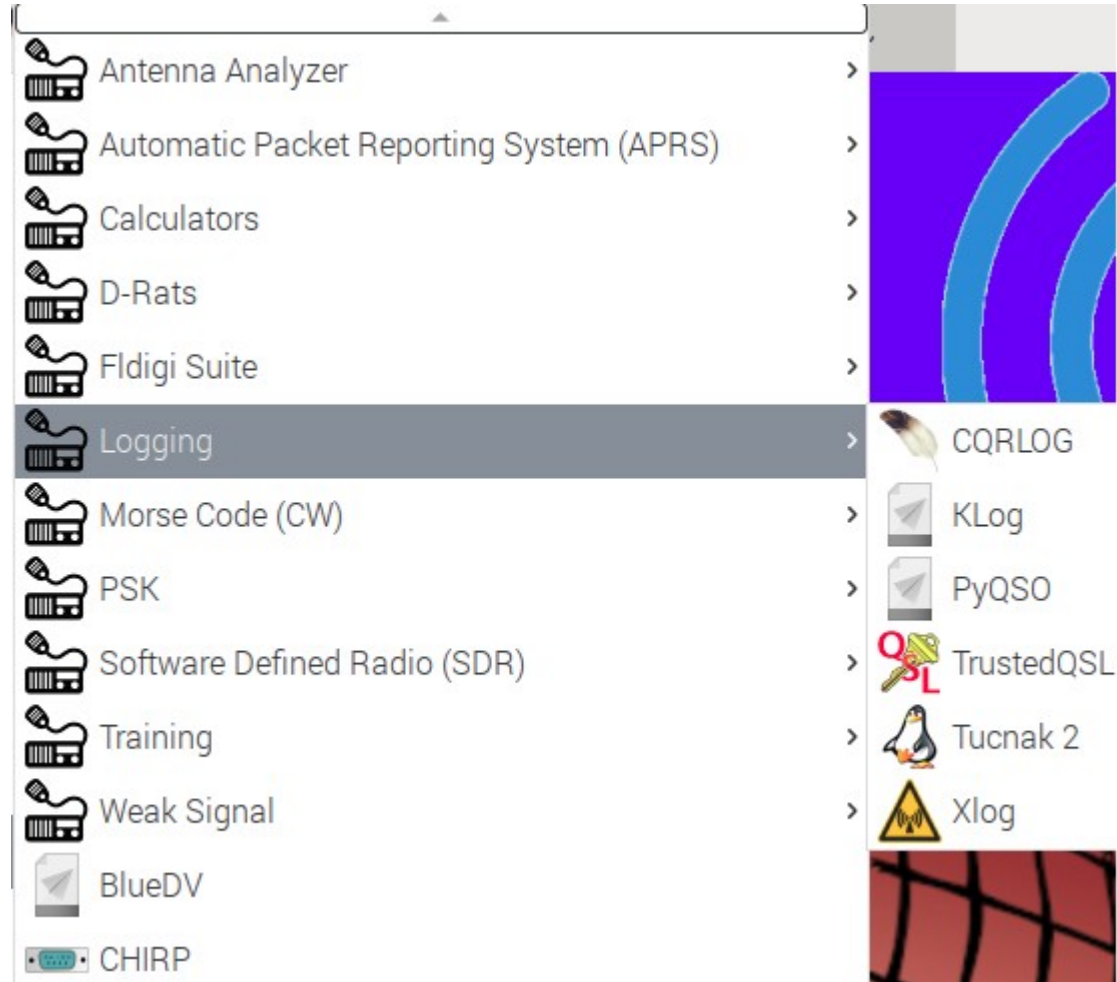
Antenna Analyzer
Automatic Packet Reporting System (APRS)
Calculators
D-Rats
Fldigi Suite
Logging
Morse Code (CW)
PSK
Software Defined Radio (SDR)
Training
Weak Signal
BlueDV
CHIRP

CQRLOG
KLog
PyQSO
TrustedQSL
Tucnak 2
Xlog